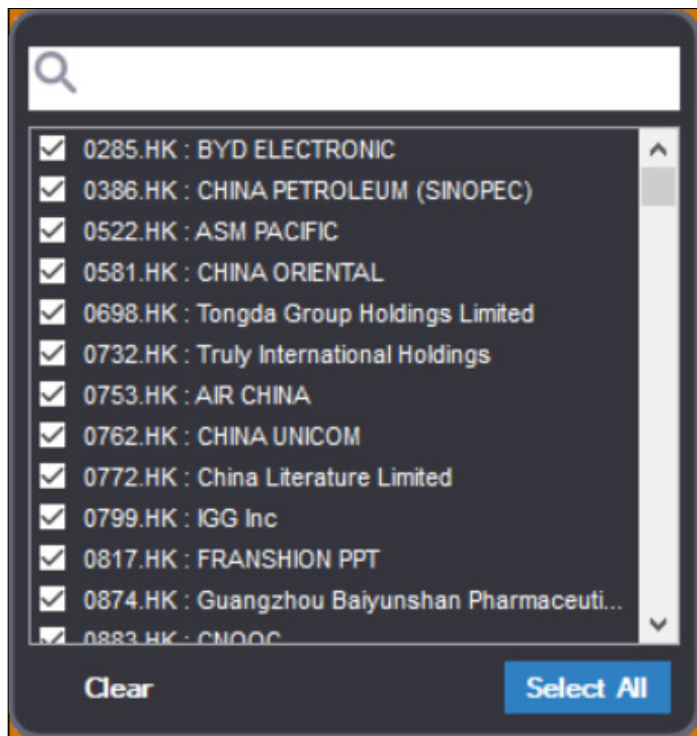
0285.HK : BYD ELECTRONIC
0386.HK : CHINA PETROLEUM (SINOPEC)
0522.HK : ASM PACIFIC
0581.HK : CHINA ORIENTAL
0698.HK : Tongda Group Holdings Limited
0732.HK : Truly International Holdings
0753.HK : AIR CHINA
0762.HK : CHINA UNICOM
0772.HK : China Literature Limited
0799.HK : IGG Inc
0817.HK : FRANSHION PPT
0874.HK : Guangzhou Baiyunshan Pharmaceuti...
0883.HK : CNOOC

Clear
Select All